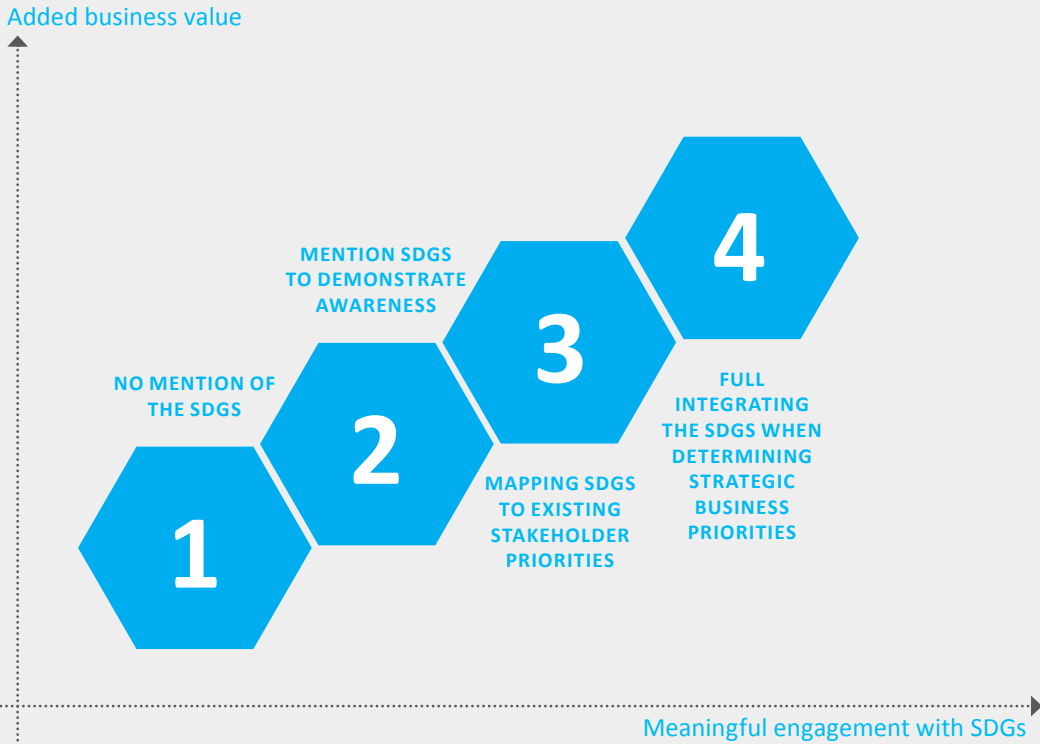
Added business value

MENTION SDGS TO DEMONSTRATE AWARENESS

4

3

NO MENTION OF THE SDGS

2

FULL INTEGRATING THE SDGS WHEN DETERMINING STRATEGIC BUSINESS PRIORITIES

MAPPING SDGS TO EXISTING STAKEHOLDER PRIORITIES

1

Meaningful engagement with SDGs